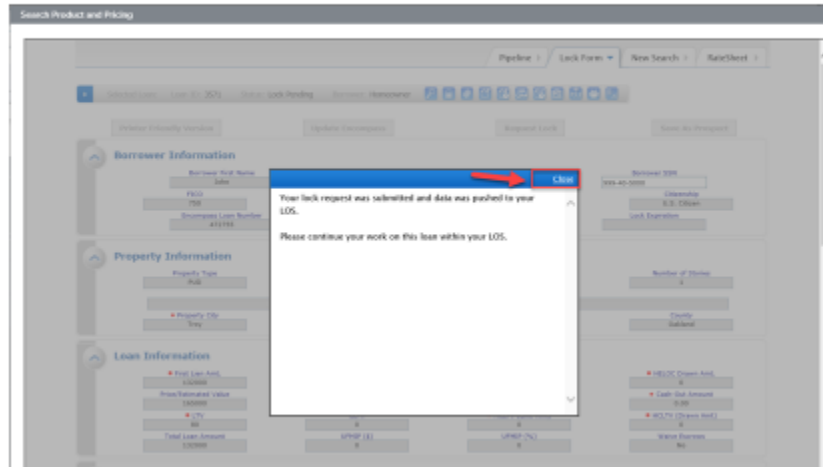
Search Product and Pricing

Pipeline | Lock Form | New Search | RateSheet

Selected Loan | Loan ID: 2571 | Status: Lock Pending | Borrower: Homeowner

Printer Friendly Version | Update Disclosures | Request Lock | Save As Prospect

Borrower Information

Borrower First Name
John

FICO
750

Encompass Loan Number
411759

Borrower SSN
999-40-5000

Citizenship
U.S. Citizen

Lock Expiration

Close

Your lock request was submitted and data was pushed to your LOS.

Please continue your work on this loan within your LOS.

Property Information

Property Type
PUD

Number of Stories
1

Property City
Troy

County
Oakland

Loan Information

First Lien Amt.
120000

Price/Estimated Value
150000

LTV
80

Total Loan Amount
120000

HELOC Drawn Amt.
0

Cash Out Amount
0.00

HCLTV (Drawn Amt.)
0

UFMIP ($)
0

UFMIP (%)
0

Waive Escrows
No